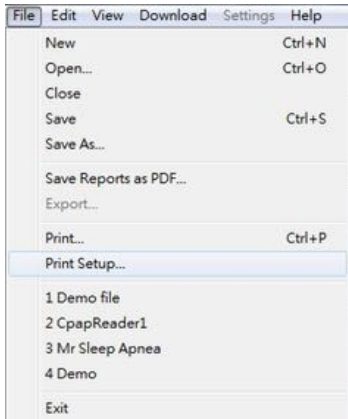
File Edit View Download Settings Help

New Ctrl+N
Open... Ctrl+O
Close
Save Ctrl+S
Save As...

Save Reports as PDF...
Export...

Print... Ctrl+P
Print Setup...

1 Demo file
2 CpapReader1
3 Mr Sleep Apnea
4 Demo

Exit